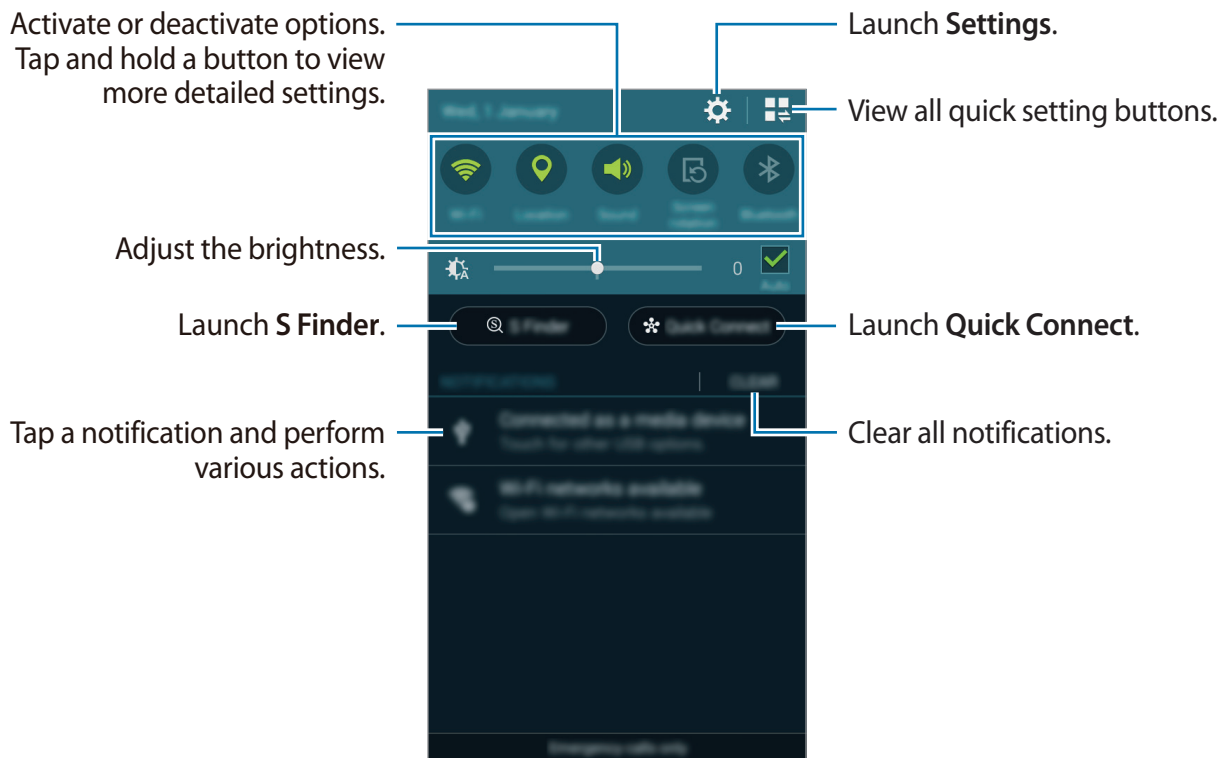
Activate or deactivate options. Tap and hold a button to view more detailed settings.

Launch **Settings**.

Wed, 1 January

View all quick setting buttons.

Wi-Fi

Location

Sound

Screen rotation

Bluetooth

Adjust the brightness.

0

Auto

Launch **S Finder**.

S Finder

Quick Connect

Launch **Quick Connect**.

NOTIFICATIONS

CLEAR

Tap a notification and perform various actions.

Connected as a media device

Touch for other USB options.

Clear all notifications.

Wi-Fi networks available

Open Wi-Fi networks available

Emergency calls only